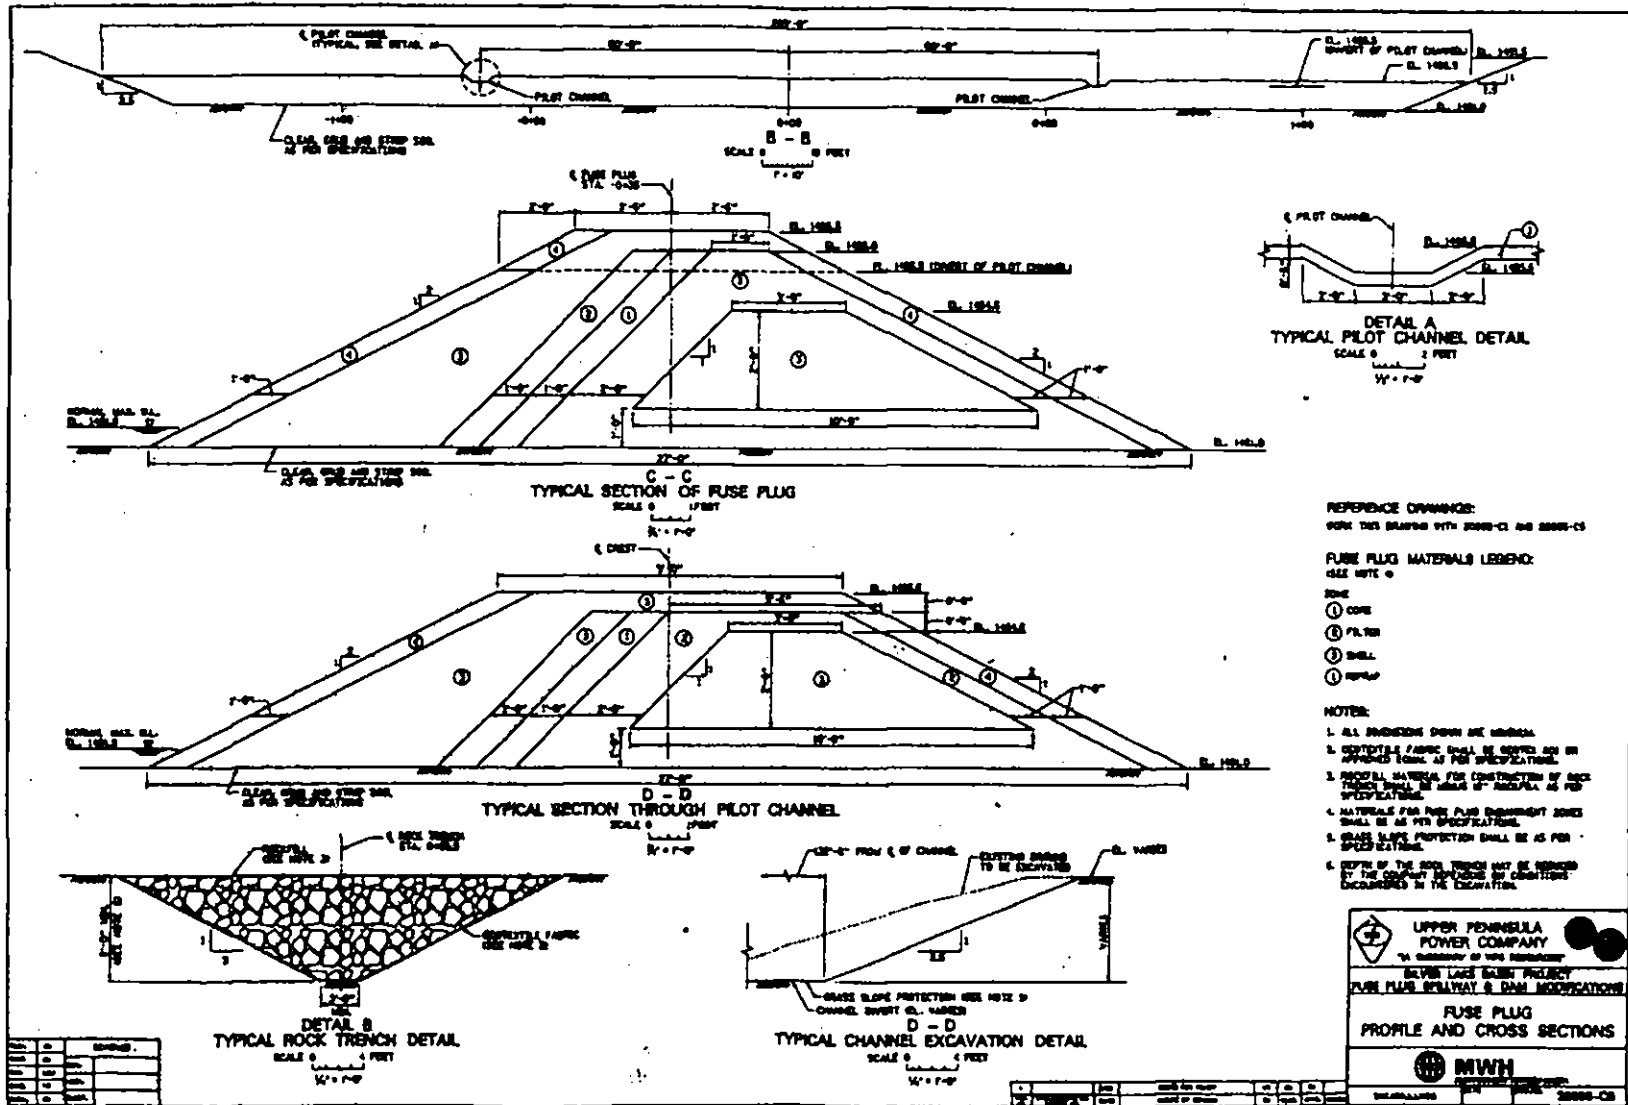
B – B

DETAIL A
TYPICAL PILOT CHANNEL DETAIL

C – C
TYPICAL SECTION OF FUSE PLUG

REFERENCE DRAWINGS:

FUSE PLUG MATERIALS LEGEND:

① CORE
② FILTER
③ SHELL
④ RIPRAP

NOTES:

D – D
TYPICAL SECTION THROUGH PILOT CHANNEL

DETAIL B
TYPICAL ROCK TRENCH DETAIL

D – D
TYPICAL CHANNEL EXCAVATION DETAIL

UPPER PENINSULA POWER COMPANY

SILVER LAKE BASIN PROJECT
FUSE PLUG SPILLWAY & DAM MODIFICATIONS

FUSE PLUG
PROFILE AND CROSS SECTIONS

MWH

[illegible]